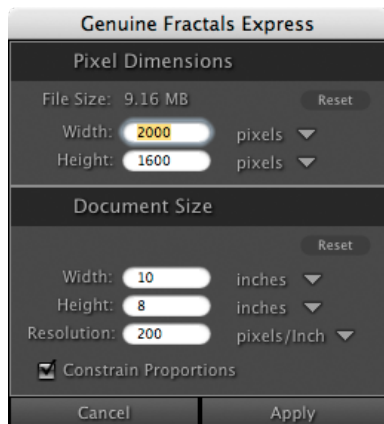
Genuine Fractals Express

Pixel Dimensions

File Size: 9.16 MB

Reset

Width: 2000 pixels

Height: 1600 pixels

Document Size

Reset

Width: 10 inches

Height: 8 inches

Resolution: 200 pixels/Inch

Constrain Proportions

Cancel

Apply